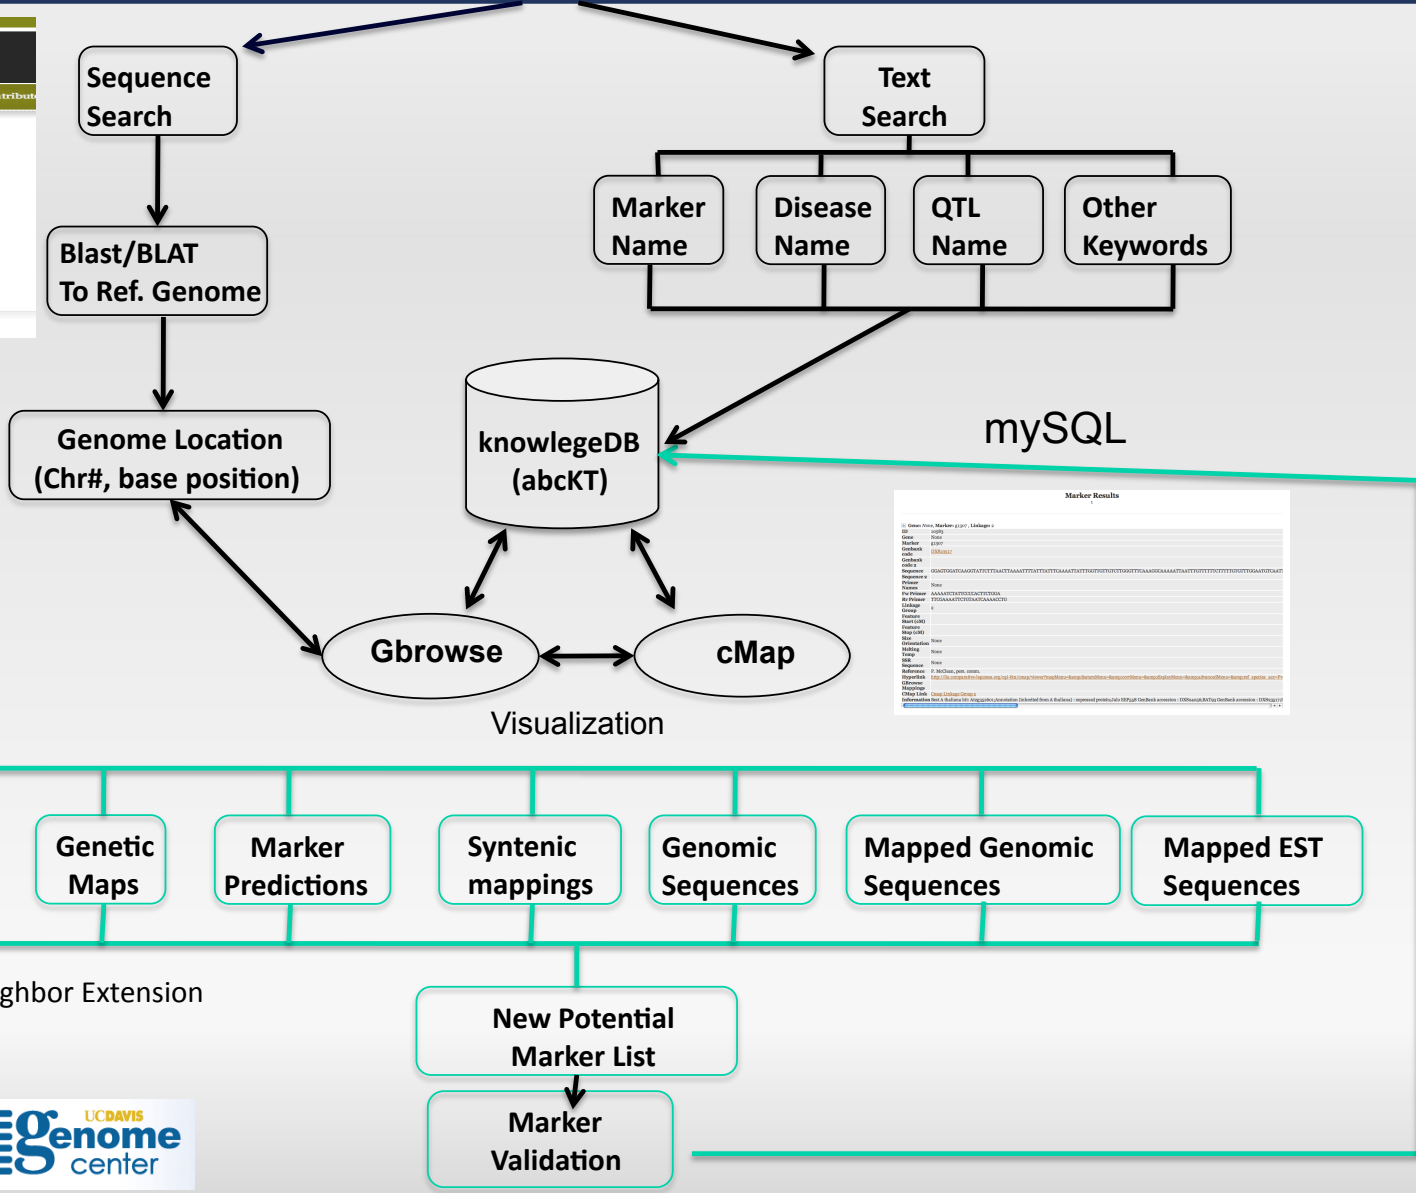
Sequence Search

Text Search

Marker Name

Disease Name

QTL Name

Other Keywords

Blast/BLAT To Ref. Genome

Genome Location (Chr#, base position)

knowlegeDB (abcKT)

mySQL

Marker Results

Gbrowse

cMap

Visualization

Genetic Maps

Marker Predictions

Syntenic mappings

Genomic Sequences

Mapped Genomic Sequences

Mapped EST Sequences

ghbor Extension

New Potential Marker List

Marker Validation

UCDAVIS Genome center